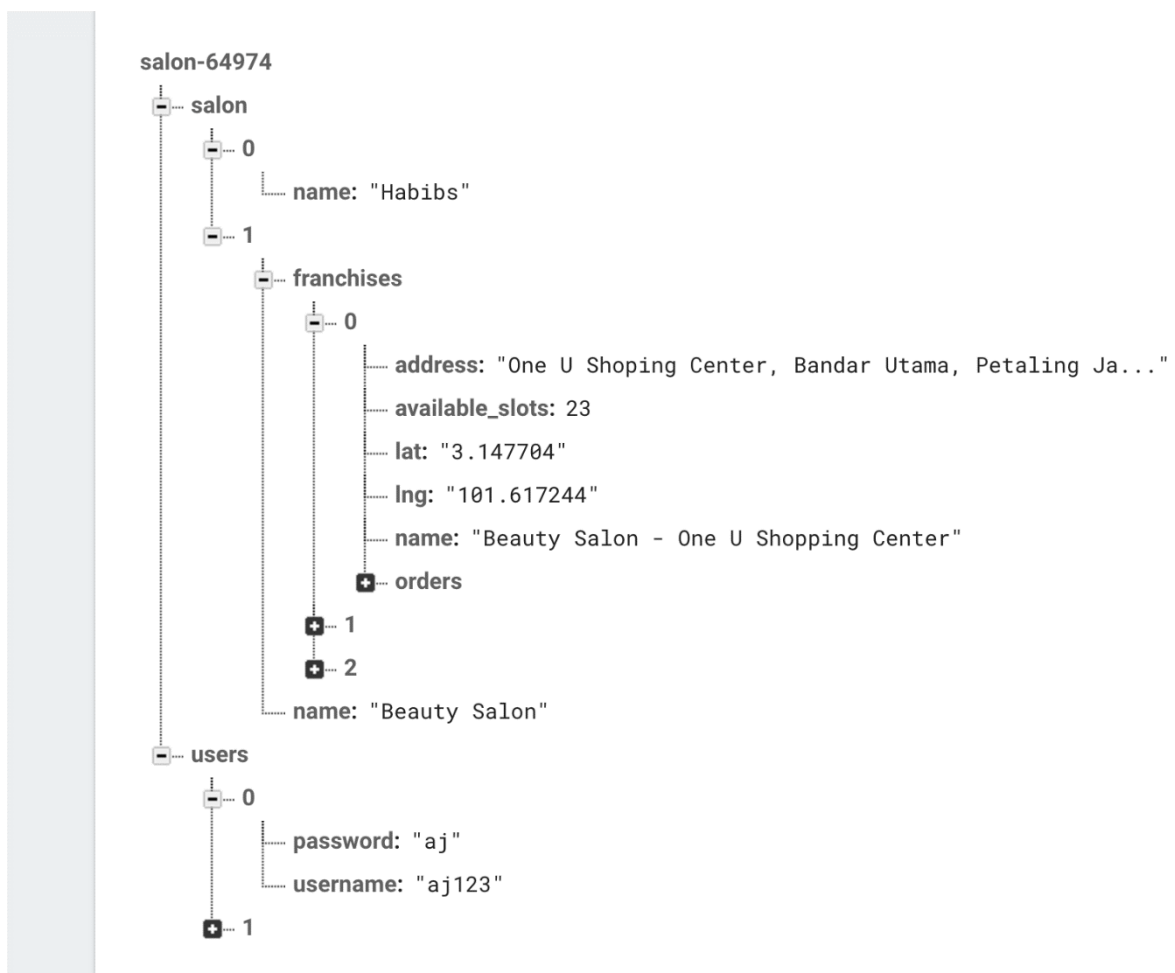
salon-64974
salon
0
name: "Habibs"
1
franchises
0
address: "One U Shoping Center, Bandar Utama, Petaling Ja..."
available_slots: 23
lat: "3.147704"
lng: "101.617244"
name: "Beauty Salon - One U Shopping Center"
orders
1
2
name: "Beauty Salon"
users
0
password: "aj"
username: "aj123"
1